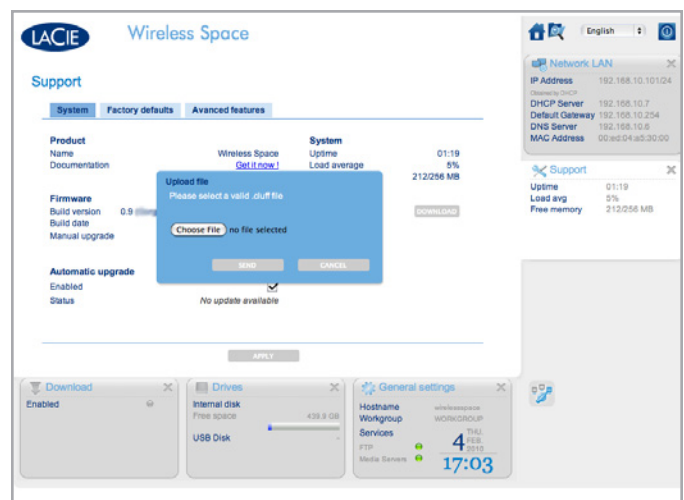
LACIE Wireless Space

English

Support

System | Factory defaults | Avanced features

Product
Name Wireless Space
Documentation Get it now !

System
Uptime 01:19
Load average 5%
212/256 MB

Firmware
Build version 0.9 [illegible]
Build date
Manual upgrade

DOWNLOAD

Upload file
Please select a valid .cluff file

Choose file no file selected

SEND CANCEL

Automatic upgrade
Enabled
Status No update available

APPLY

Network LAN
IP Address 192.168.10.101/24
Obtained by DHCP
DHCP Server 192.168.10.7
Default Gateway 192.168.10.254
DNS Server 192.168.10.6
MAC Address 00:ed:04:a5:30:00

Support
Uptime 01:19
Load avg 5%
Free memory 212/256 MB

Download
Enabled

Drives
Internal disk
Free space 439.9 GB
USB Disk

General settings
Hostname wirelessspace
Workgroup WORKGROUP
Services
FTP
Media Servers
4 THU. FEB. 2010
17:03